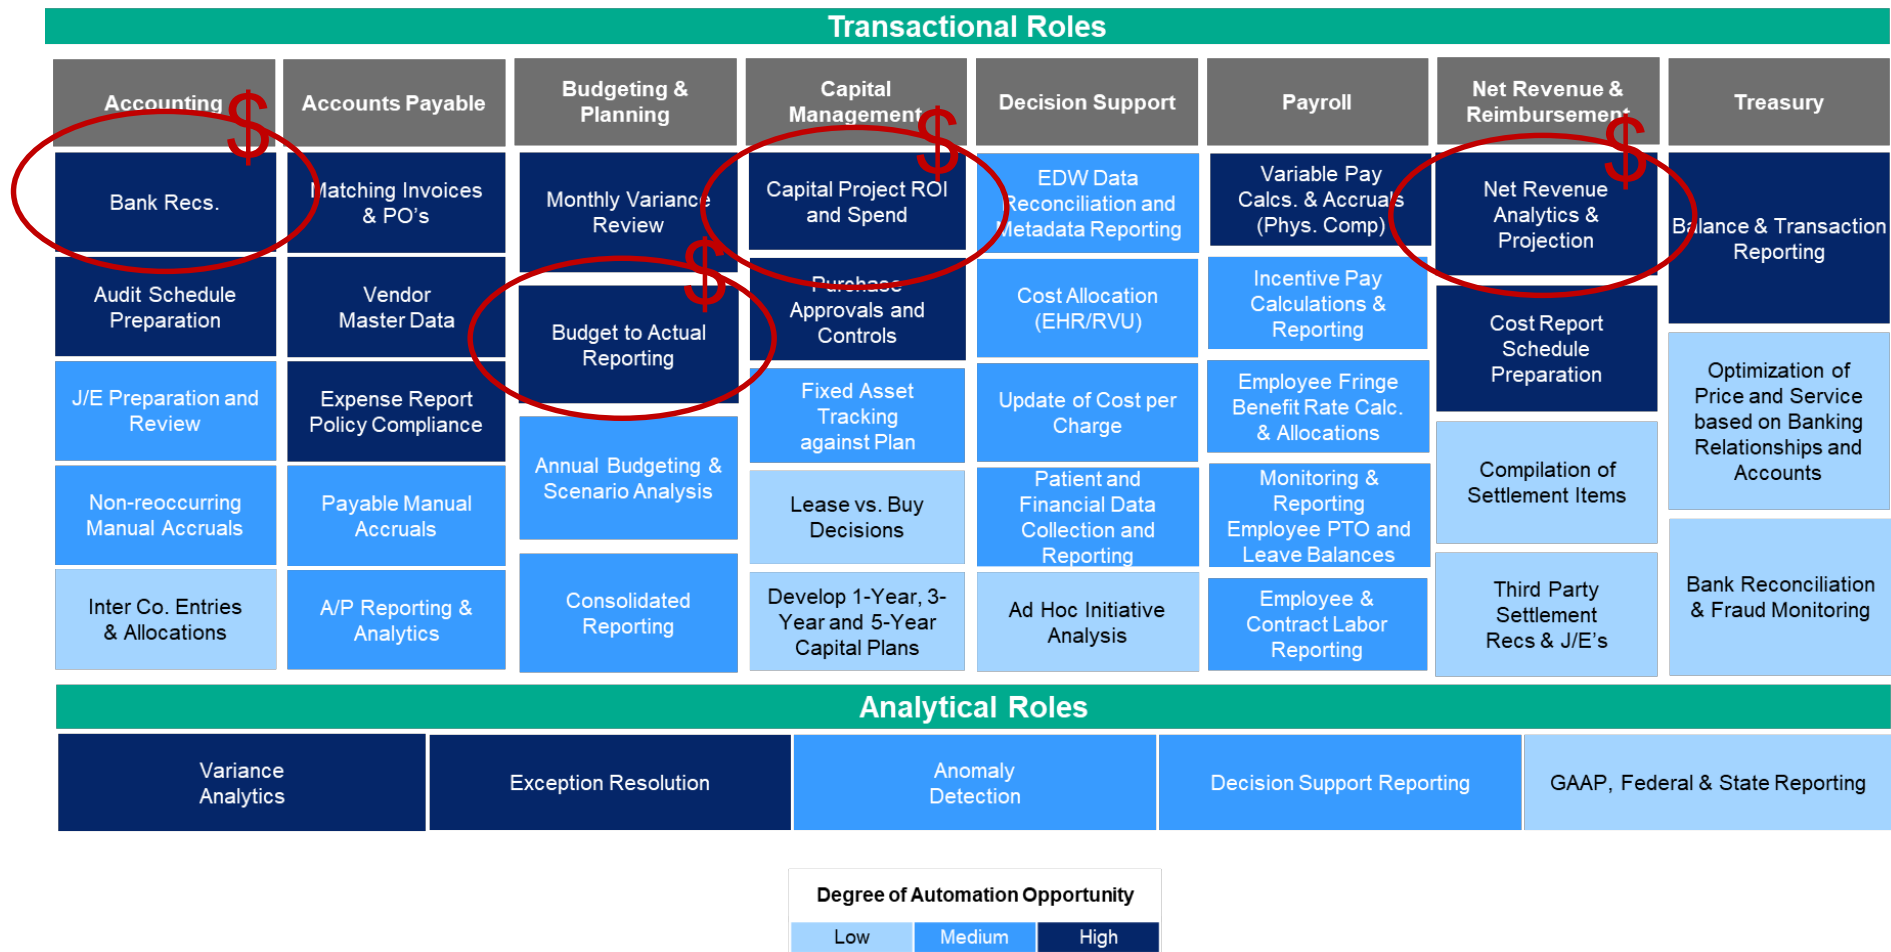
Transactional Roles

| Accounting | Accounts Payable | Budgeting & Planning | Capital Management | Decision Support | Payroll | Net Revenue & Reimbursement | Treasury |
|---|---|---|---|---|---|---|---|
| Bank Recs. | Matching Invoices & PO's | Monthly Variance Review | Capital Project ROI and Spend | EDW Data Reconciliation and Metadata Reporting | Variable Pay Calcs. & Accruals (Phys. Comp) | Net Revenue Analytics & Projection | Balance & Transaction Reporting |
| Audit Schedule Preparation | Vendor Master Data | Budget to Actual Reporting | Purchase Approvals and Controls | Cost Allocation (EHR/RVU) | Incentive Pay Calculations & Reporting | Cost Report Schedule Preparation | Optimization of Price and Service based on Banking Relationships and Accounts |
| J/E Preparation and Review | Expense Report Policy Compliance | Annual Budgeting & Scenario Analysis | Fixed Asset Tracking against Plan | Update of Cost per Charge | Employee Fringe Benefit Rate Calc. & Allocations | Compilation of Settlement Items | |
| Non-reoccurring Manual Accruals | Payable Manual Accruals | | Lease vs. Buy Decisions | Patient and Financial Data Collection and Reporting | Monitoring & Reporting Employee PTO and Leave Balances | | |
| Inter Co. Entries & Allocations | A/P Reporting & Analytics | Consolidated Reporting | Develop 1-Year, 3-Year and 5-Year Capital Plans | Ad Hoc Initiative Analysis | Employee & Contract Labor Reporting | Third Party Settlement Recs & J/E's | Bank Reconciliation & Fraud Monitoring |

$ $ $ $ $

Analytical Roles

| Variance Analytics | Exception Resolution | Anomaly Detection | Decision Support Reporting | GAAP, Federal & State Reporting |
|---|---|---|---|---|

Degree of Automation Opportunity

| Low | Medium | High |
|---|---|---|